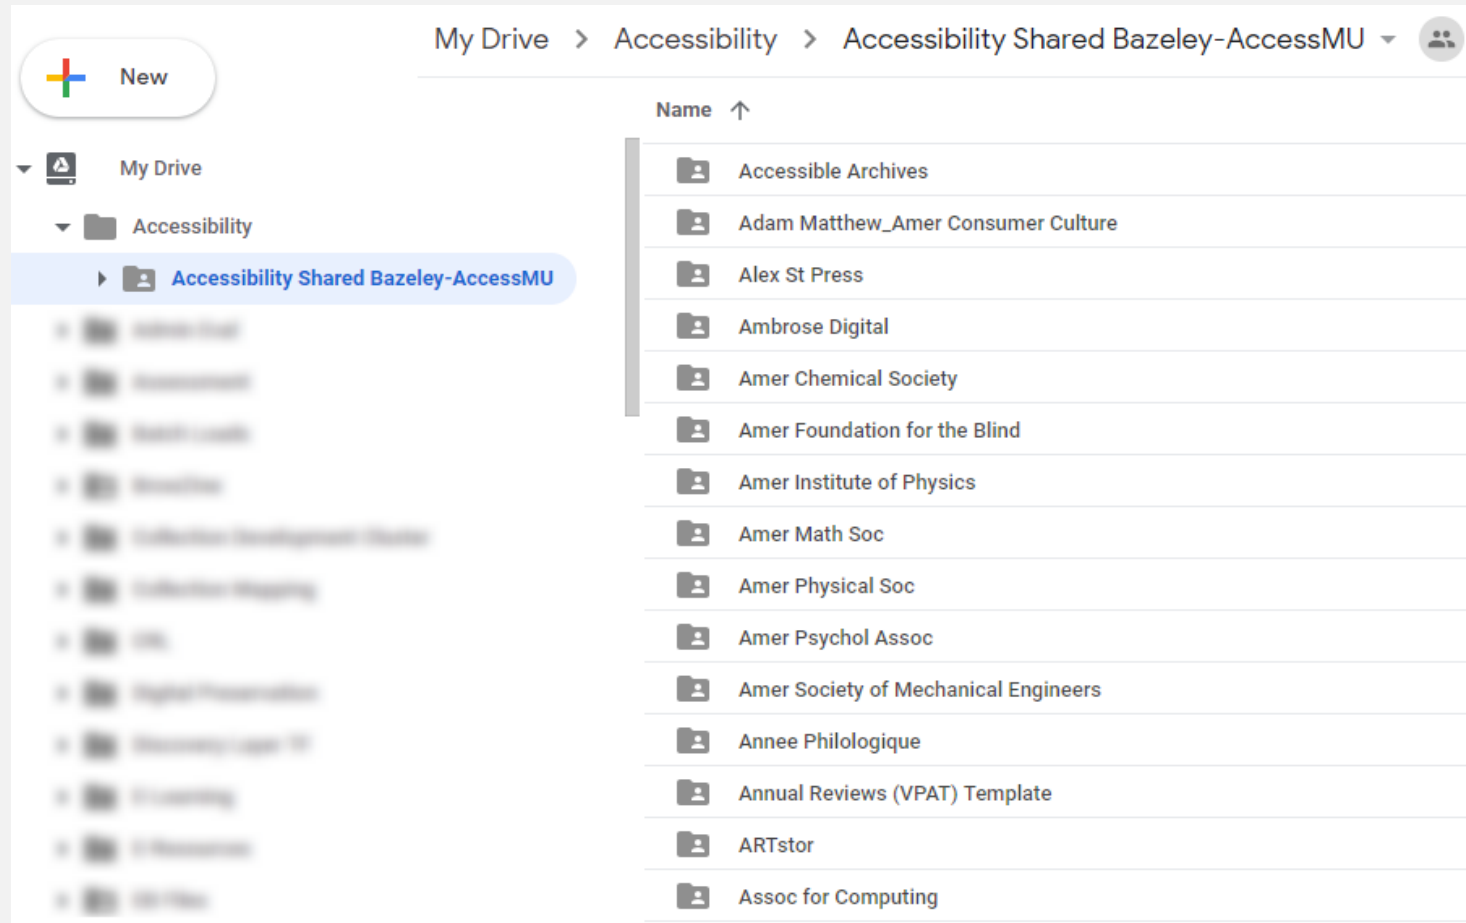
New

My Drive

Accessibility

Accessibility Shared Bazeley-AccessMU

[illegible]

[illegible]

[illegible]

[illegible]

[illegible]

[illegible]

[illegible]

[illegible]

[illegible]

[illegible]

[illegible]

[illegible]

My Drive > Accessibility > Accessibility Shared Bazeley-AccessMU

Name

Accessible Archives

Adam Matthew_Amer Consumer Culture

Alex St Press

Ambrose Digital

Amer Chemical Society

Amer Foundation for the Blind

Amer Institute of Physics

Amer Math Soc

Amer Physical Soc

Amer Psychol Assoc

Amer Society of Mechanical Engineers

Annee Philologique

Annual Reviews (VPAT) Template

ARTstor

Assoc for Computing